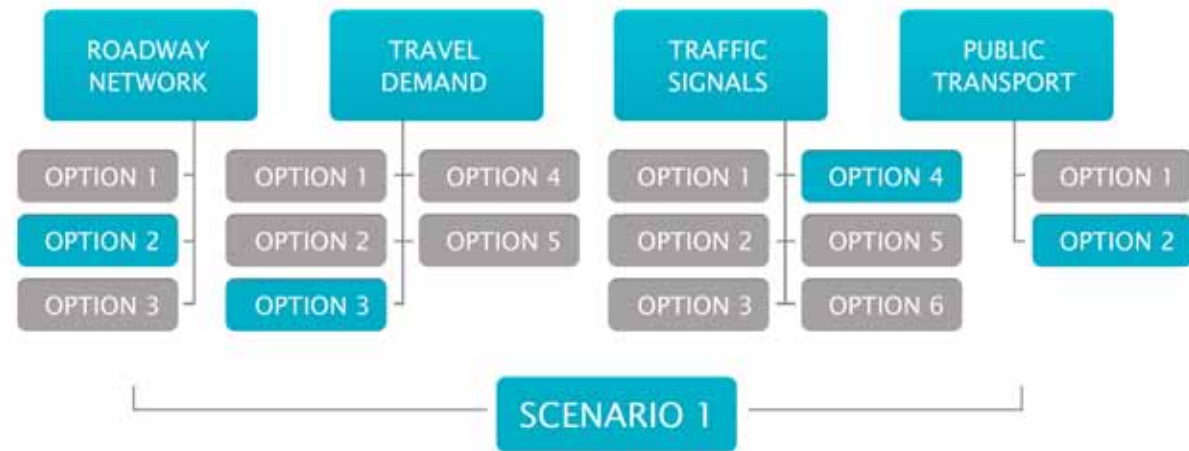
ROADWAY NETWORK

OPTION 1
OPTION 2
OPTION 3

TRAVEL DEMAND

OPTION 1
OPTION 2
OPTION 3
OPTION 4
OPTION 5

TRAFFIC SIGNALS

OPTION 1
OPTION 2
OPTION 3
OPTION 4
OPTION 5
OPTION 6

PUBLIC TRANSPORT

OPTION 1
OPTION 2

SCENARIO 1